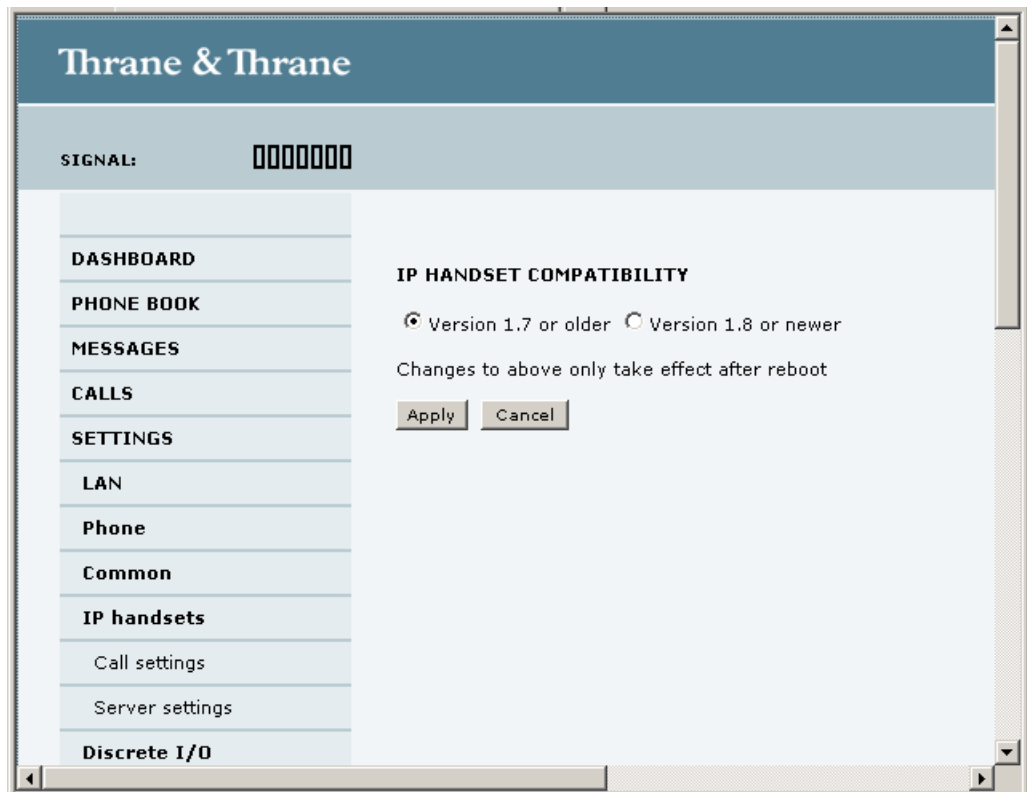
Thrane & Thrane

SIGNAL:

DASHBOARD
PHONE BOOK
MESSAGES
CALLS
SETTINGS
LAN
Phone
Common
IP handsets
Call settings
Server settings
Discrete I/O

IP HANDSET COMPATIBILITY

Version 1.7 or older Version 1.8 or newer

Changes to above only take effect after reboot

Apply Cancel